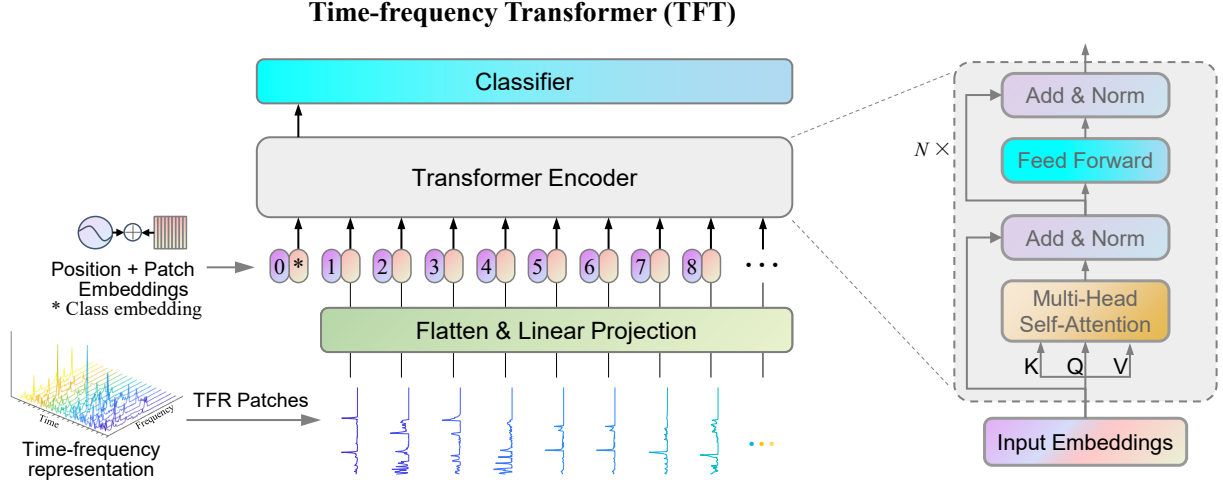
Time-frequency Transformer (TFT)

Classifier

Transformer Encoder

Position + Patch Embeddings
* Class embedding

0 * 1 2 3 4 5 6 7 8 ...

Flatten & Linear Projection

Time Frequency

Time-frequency representation

TFR Patches

$N \times$

Add & Norm

Feed Forward

Add & Norm

Multi-Head Self-Attention

K Q V

Input Embeddings